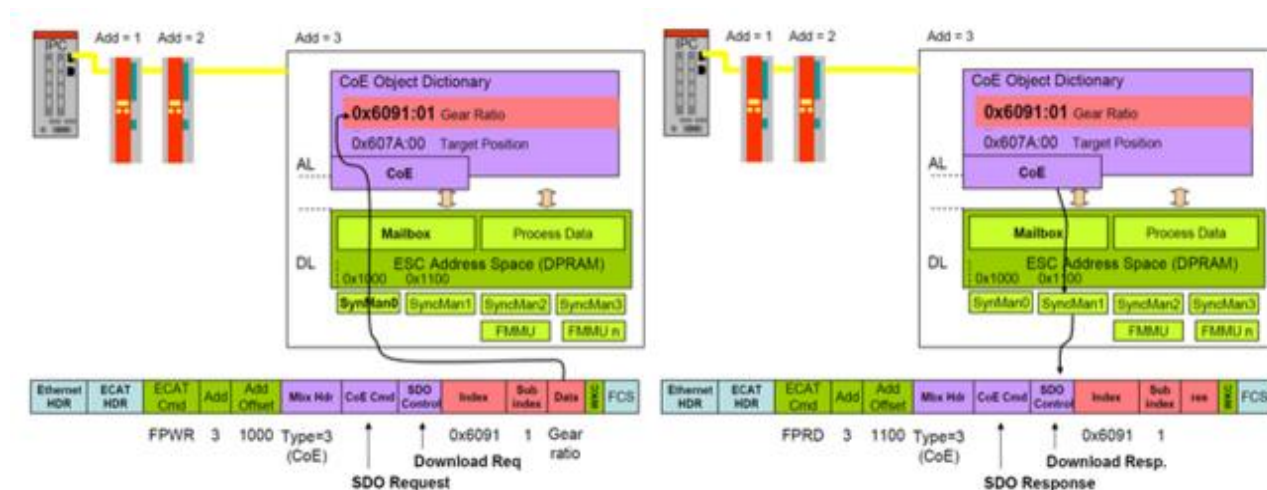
IPC Add = 1 Add = 2 Add = 3

CoE Object Dictionary

0x6091:01 Gear Ratio

0x607A:00 Target Position

AL

CoE

DL

Mailbox

Process Data

ESC Address Space (DPRAM)

0x1000 0x1100

SynMan0 SyncMan1 SyncMan2 SyncMan3

FMMU FMMU n

| Ethernet HDR | ECAT HDR | ECAT Cmd | Add | Add Offset | Mbx Hdr | CoE Cmd | SDO Control | Index | Sub index | Data | WKC | FCS |
|---|---|---|---|---|---|---|---|---|---|---|---|---|
| | | FPWR | 3 | 1000 | Type=3 (CoE) | | | 0x6091 | 1 | Gear ratio | | |

Download Req

SDO Request

IPC Add = 1 Add = 2 Add = 3

CoE Object Dictionary

0x6091:01 Gear Ratio

0x607A:00 Target Position

AL

CoE

DL

Mailbox

Process Data

ESC Address Space (DPRAM)

0x1000 0x1100

SynMan0 SyncMan1 SyncMan2 SyncMan3

FMMU FMMU n

| Ethernet HDR | ECAT HDR | ECAT Cmd | Add | Add Offset | Mbx Hdr | CoE Cmd | SDO Control | Index | Sub index | res | WKC | FCS |
|---|---|---|---|---|---|---|---|---|---|---|---|---|
| | | FPRD | 3 | 1100 | Type=3 (CoE) | | | 0x6091 | 1 | | | |

Download Resp.

SDO Response